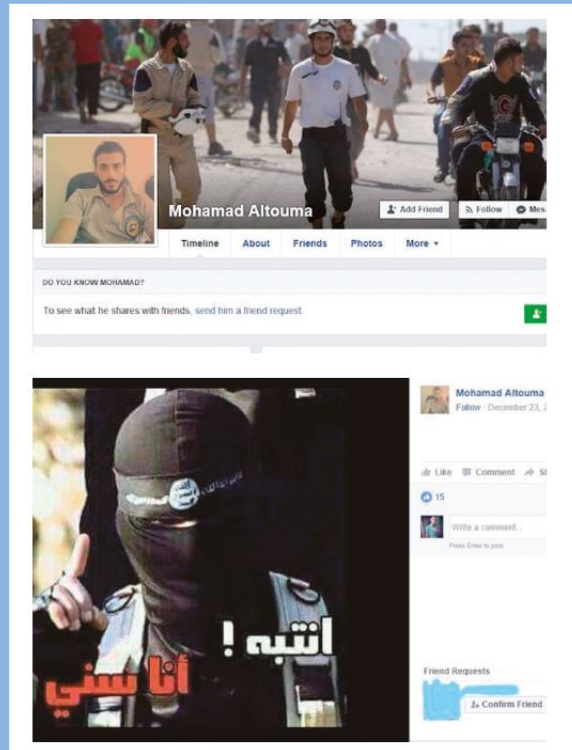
Mohamad Altouma

Add Friend | Follow | Mes

Timeline | About | Friends | Photos | More ▾

DO YOU KNOW MOHAMAD?

To see what he shares with friends, send him a friend request.

Mohamad Altouma
Follow · December 23, 2

انتبه !
أنا سني

Like | Comment | S

15

Write a comment...
Press Enter to post.

Friend Requests

Confirm Friend